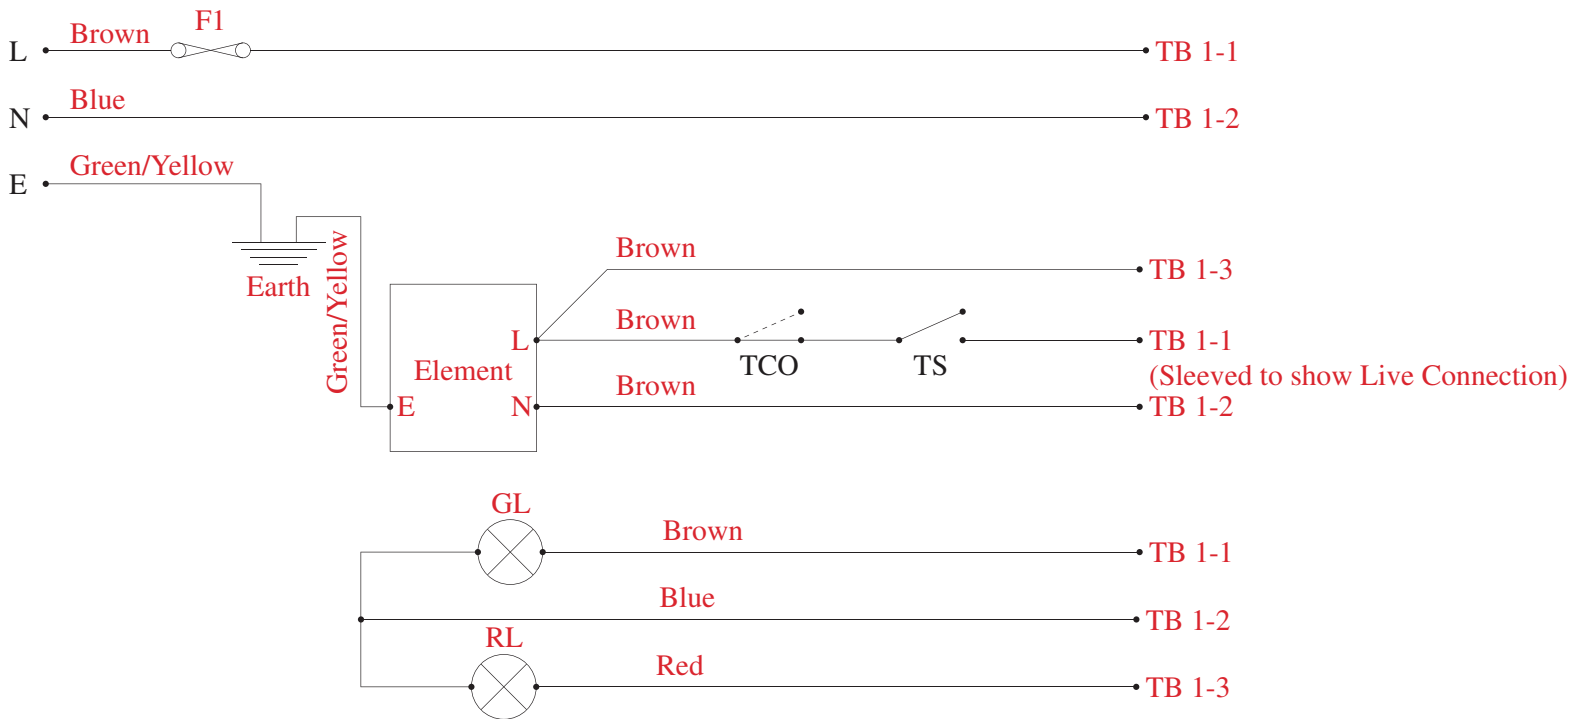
L Brown F1 TB 1-1

N Blue TB 1-2

E Green/Yellow

Earth

Green/Yellow

Brown TB 1-3

Element

L

Brown

TCO

TS

TB 1-1

(Sleeved to show Live Connection)

E

N

Brown

TB 1-2

GL

Brown

TB 1-1

Blue

TB 1-2

RL

Red

TB 1-3